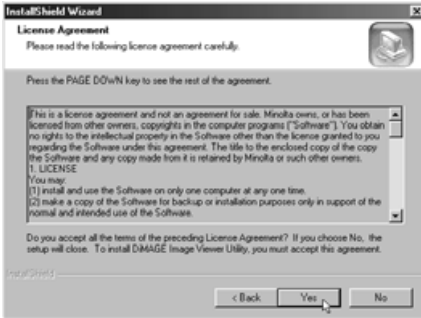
InstallShield Wizard

License Agreement

Please read the following license agreement carefully.

Press the PAGE DOWN key to see the rest of the agreement.

This is a license agreement and not an agreement for sale. Minolta owns, or has been licensed from other owners, copyrights in the computer programs ("Software"). You obtain no rights to the intellectual property in the Software other than the license granted to you regarding the Software under this agreement. The title to the enclosed copy of the copy the Software and any copy made from it is retained by Minolta or such other owners.
1. LICENSE
You may:
(1) install and use the Software on only one computer at any one time.
(2) make a copy of the Software for backup or installation purposes only in support of the normal and intended use of the Software.

Do you accept all the terms of the preceding License Agreement? If you choose No, the setup will close. To install DiMAGE Image Viewer Utility, you must accept this agreement.

InstallShield

< Back

Yes

No